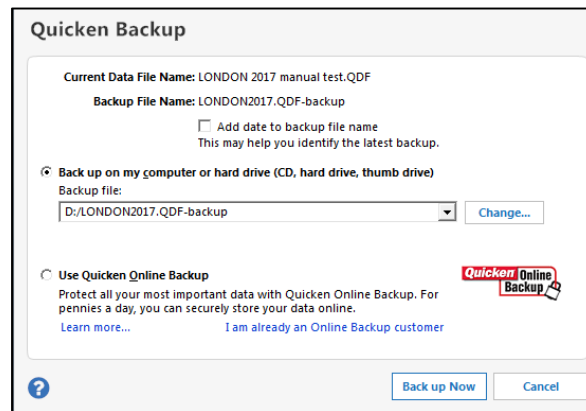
Quicken Backup

Current Data File Name: LONDON 2017 manual test.QDF

Backup File Name: LONDON2017.QDF-backup

Add date to backup file name
This may help you identify the latest backup.

Back up on my computer or hard drive (CD, hard drive, thumb drive)
Backup file:
D:/LONDON2017.QDF-backup

Change...

Use Quicken Online Backup
Protect all your most important data with Quicken Online Backup. For pennies a day, you can securely store your data online.

Quicken Online Backup

Learn more...

I am already an Online Backup customer

Back up Now

Cancel